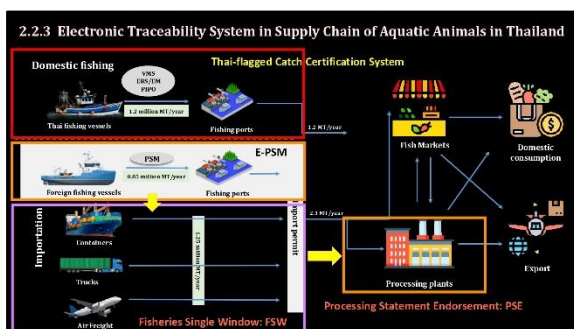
2.2.3 Electronic Traceability System in Supply Chain of Aquatic Animals in Thailand

Domestic fishing

VMS
ERS/EM
PIPO

Thai-flagged Catch Certification System

1.2 million MT/year

Thai fishing vessels

Fishing ports

1.2 MT/year

Fish Markets

Domestic consumption

PSM

E-PSM

0.05 million MT/year

Foreign fishing vessels

Fishing ports

2.1 MT/year

Importation

Containers

Trucks

Air Freight

1.25 million MT/year

Import permit

Processing plants

Export

Fisheries Single Window: FSW

Processing Statement Endorsement: PSE